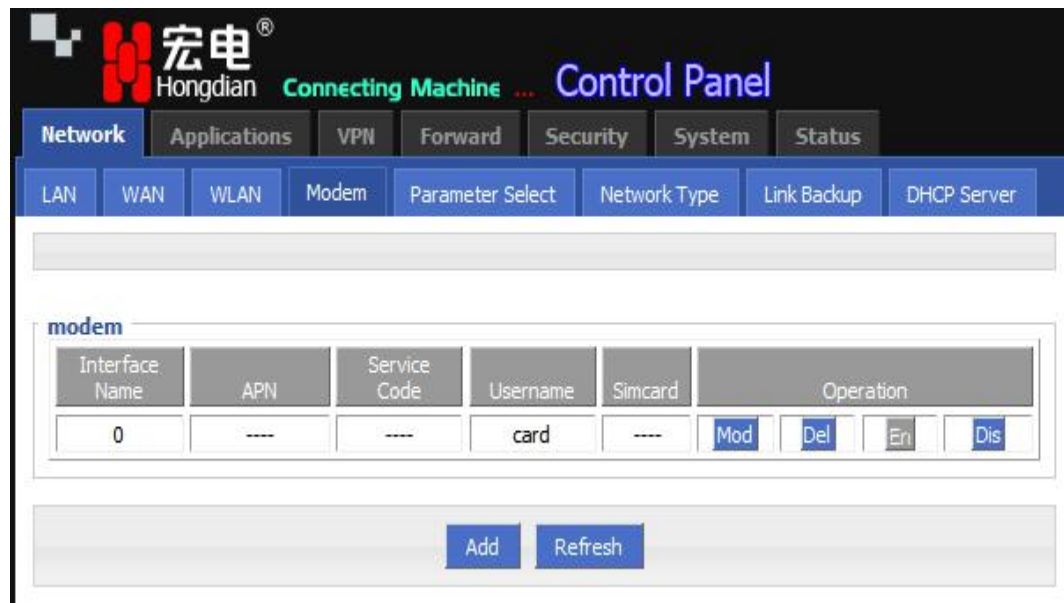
宏电® Hongdian Connecting Machine ... Control Panel

Network Applications VPN Forward Security System Status

LAN WAN WLAN Modem Parameter Select Network Type Link Backup DHCP Server

modem

| Interface Name | APN | Service Code | Username | Simcard | Operation | | | |
|---|---|---|---|---|---|---|---|---|
| 0 | ---- | ---- | card | ---- | Mod | Del | En | Dis |

Add Refresh